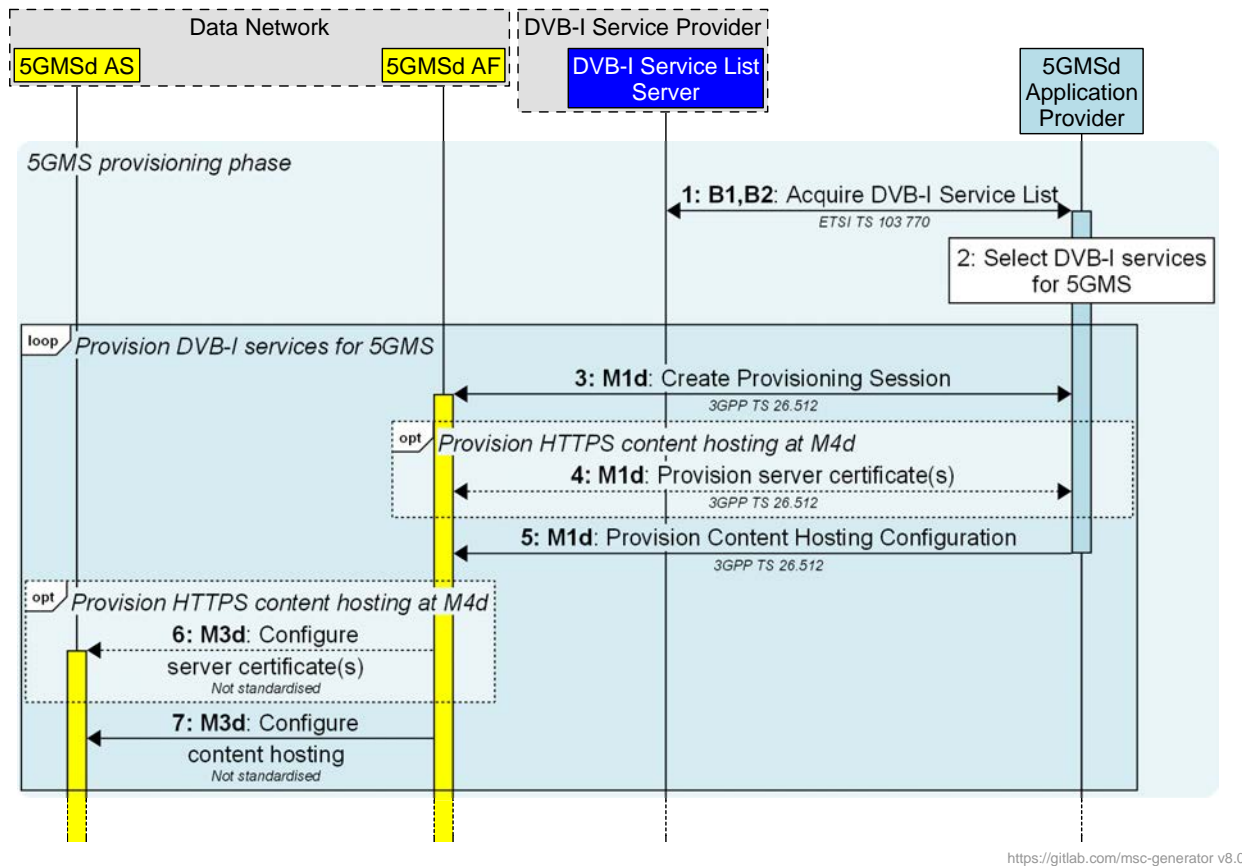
Data Network
5GMSd AS
5GMSd AF
DVB-I Service Provider
DVB-I Service List Server
5GMSd Application Provider

5GMS provisioning phase

1: B1,B2: Acquire DVB-I Service List
ETSI TS 103 770

2: Select DVB-I services for 5GMS

loop Provision DVB-I services for 5GMS

3: M1d: Create Provisioning Session
3GPP TS 26.512

opt Provision HTTPS content hosting at M4d

4: M1d: Provision server certificate(s)
3GPP TS 26.512

5: M1d: Provision Content Hosting Configuration
3GPP TS 26.512

opt Provision HTTPS content hosting at M4d

6: M3d: Configure server certificate(s)
Not standardised

7: M3d: Configure content hosting
Not standardised

https://gitlab.com/msc-generator v8.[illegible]